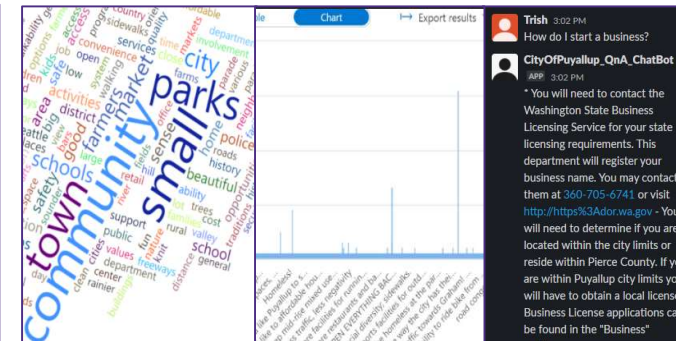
community
small
parks
town
city
schools
farmers
market
police
beautiful
district
activities
school
support
public
values
department
center
rainier
safety
sidewalks
services
access
convenience
open
kids
system
walking
country
quality
involvement
farms
home
roads
history
ability
trees
rural
valley
general
retail
hill
trails
good
large
safe
love
area
space
clean
cities
fun
freeways
distance
cost
traditions
day
sense
office
parade
markets
friendly
affordable
buildings

ble
Chart
Export results

Homeless!
like Puyallup to s...
le to affordable hou...
to mid-rise mixed use...
traffic, less negativity
facilities for seniors...
restaurants and ba...
EVERYTHING BAC...
sidewalks
more diversity
facilities for outs...
homeless at the pl...
away the city has thet...
towards Graham...
traffic
to ride bike from
road cong...

Trish 3:02 PM
How do I start a business?

CityOfPuyallup_QnA_ChatBot
APP 3:02 PM
* You will need to contact the Washington State Business Licensing Service for your state licensing requirements. This department will register your business name. You may contact them at 360-705-6741 or visit http://https%3Ador.wa.gov - You will need to determine if you are located within the city limits or reside within Pierce County. If yo are within Puyallup city limits yo will have to obtain a local license Business License applications ca be found in the "Business"